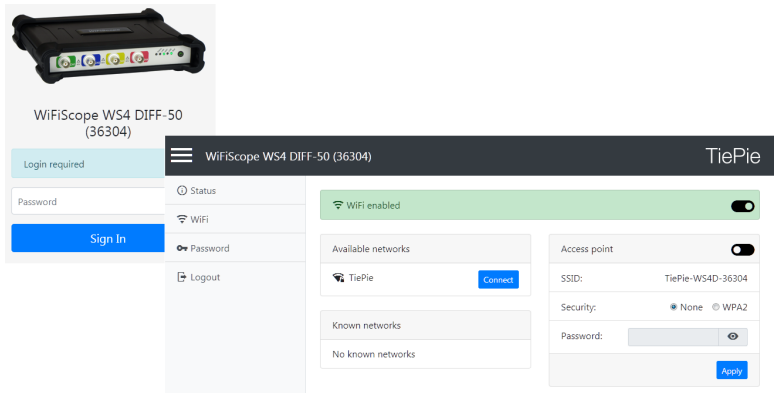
WiFiScope WS4 DIFF-50 (36304)

Login required

Password

Sign In

WiFiScope WS4 DIFF-50 (36304)

TiePie

Status

WiFi

Password

Logout

WiFi enabled

Available networks

TiePie

Connect

Known networks

No known networks

Access point

SSID:

TiePie-WS4D-36304

Security:

None

WPA2

Password:

Apply